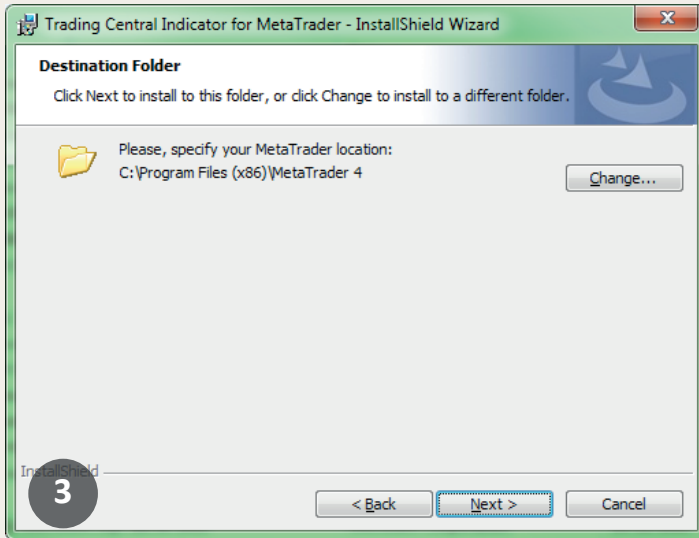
Trading Central Indicator for MetaTrader - InstallShield Wizard

Destination Folder

Click Next to install to this folder, or click Change to install to a different folder.

Please, specify your MetaTrader location:
C:\Program Files (x86)\MetaTrader 4

Change...

InstallShield

3

< Back

Next >

Cancel